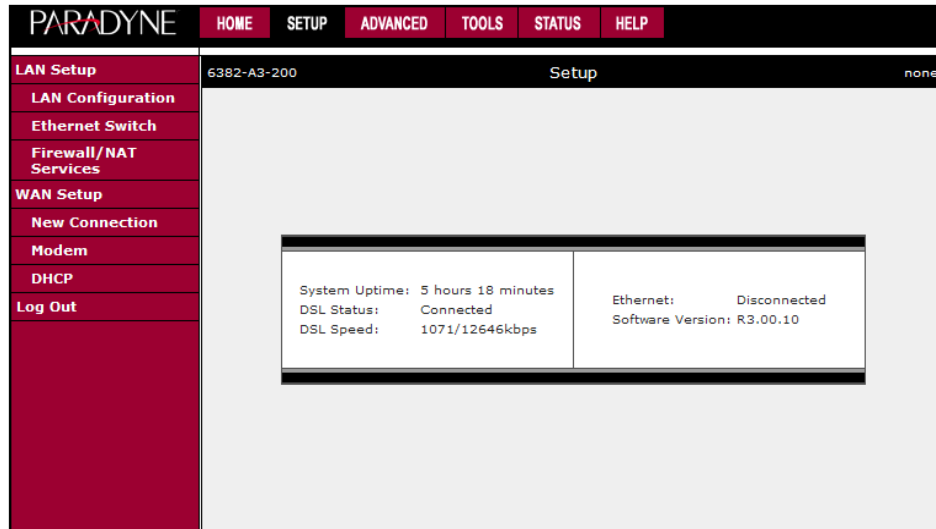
PARADYNE

HOME SETUP ADVANCED TOOLS STATUS HELP

LAN Setup
LAN Configuration
Ethernet Switch
Firewall/NAT Services
WAN Setup
New Connection
Modem
DHCP
Log Out

6382-A3-200 Setup none

System Uptime: 5 hours 18 minutes
DSL Status: Connected
DSL Speed: 1071/12646kbps

Ethernet: Disconnected
Software Version: R3.00.10